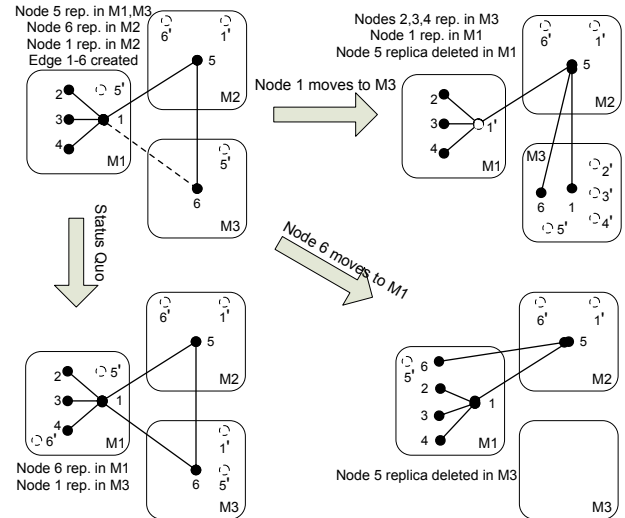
Node 5 rep. in M1,M3
Node 6 rep. in M2
Node 1 rep. in M2
Edge 1-6 created

6'
1'
5
2
5'
3
1
4
M2
M1
5'
6
M3

Nodes 2,3,4 rep. in M3
Node 1 rep. in M1
Node 5 replica deleted in M1

Node 1 moves to M3

6'
1'
5
2
3
1'
4
M1
M2
M3
2'
6
1
3'
5'
4'

Status Quo

Node 6 moves to M1

6'
1'
5
2
5'
3
1
4
6'
M1
M2
1'
6
5'
M3

Node 6 rep. in M1
Node 1 rep. in M3

6'
1'
6
5
5'
2
3
1
4
M1
M2

Node 5 replica deleted in M3

M3